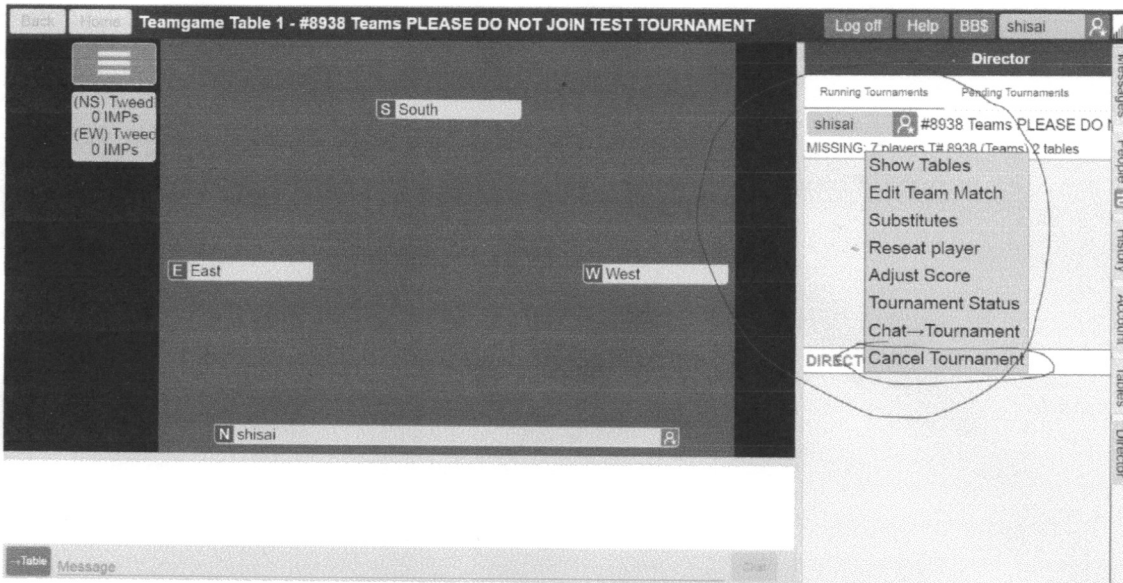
Back Home Teamgame Table 1 - #8938 Teams PLEASE DO NOT JOIN TEST TOURNAMENT

Log off Help BB$ shisai

Director

(NS) Tweed
0 IMPs
(EW) Tweed
0 IMPs

S South

E East

W West

N shisai

Running Tournaments Pending Tournaments

shisai #8938 Teams PLEASE DO N

MISSING: 7 players T# 8938 (Teams) 2 tables

Show Tables
Edit Team Match
Substitutes
Reseat player
Adjust Score
Tournament Status
Chat→Tournament
Cancel Tournament

DIRECT

Messages People History Account Tables Director

→Table Message Chat